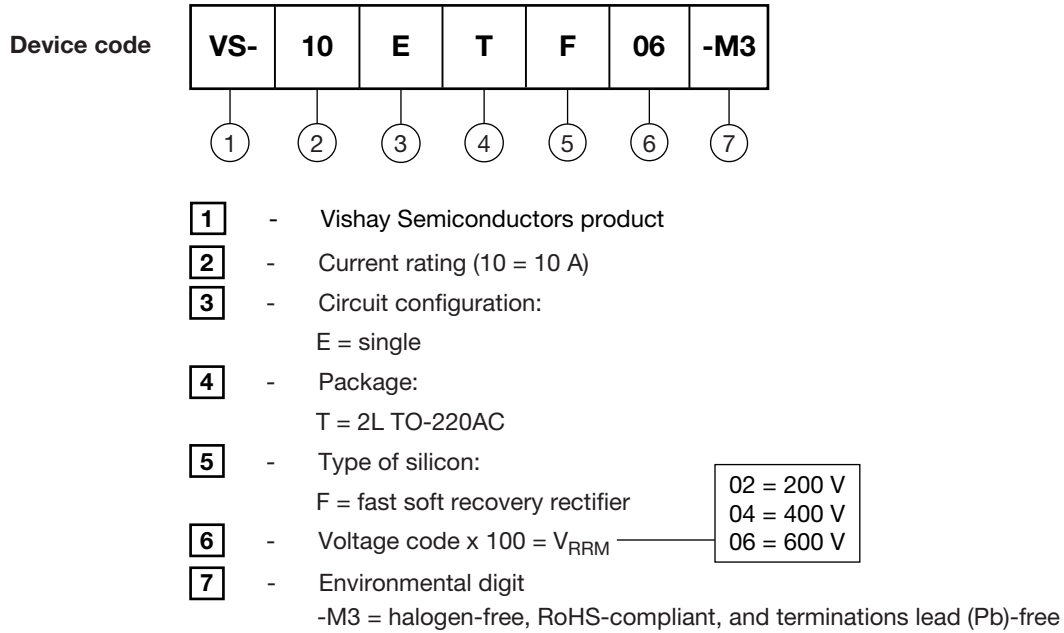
Device code

| VS- | 10 | E | T | F | 06 | -M3 |
|---|---|---|---|---|---|---|

1 2 3 4 5 6 7

1 - Vishay Semiconductors product

2 - Current rating (10 = 10 A)

3 - Circuit configuration:
E = single

4 - Package:
T = 2L TO-220AC

5 - Type of silicon:
F = fast soft recovery rectifier

6 - Voltage code x 100 = $V_{RRM}$

02 = 200 V
04 = 400 V
06 = 600 V

7 - Environmental digit
-M3 = halogen-free, RoHS-compliant, and terminations lead (Pb)-free